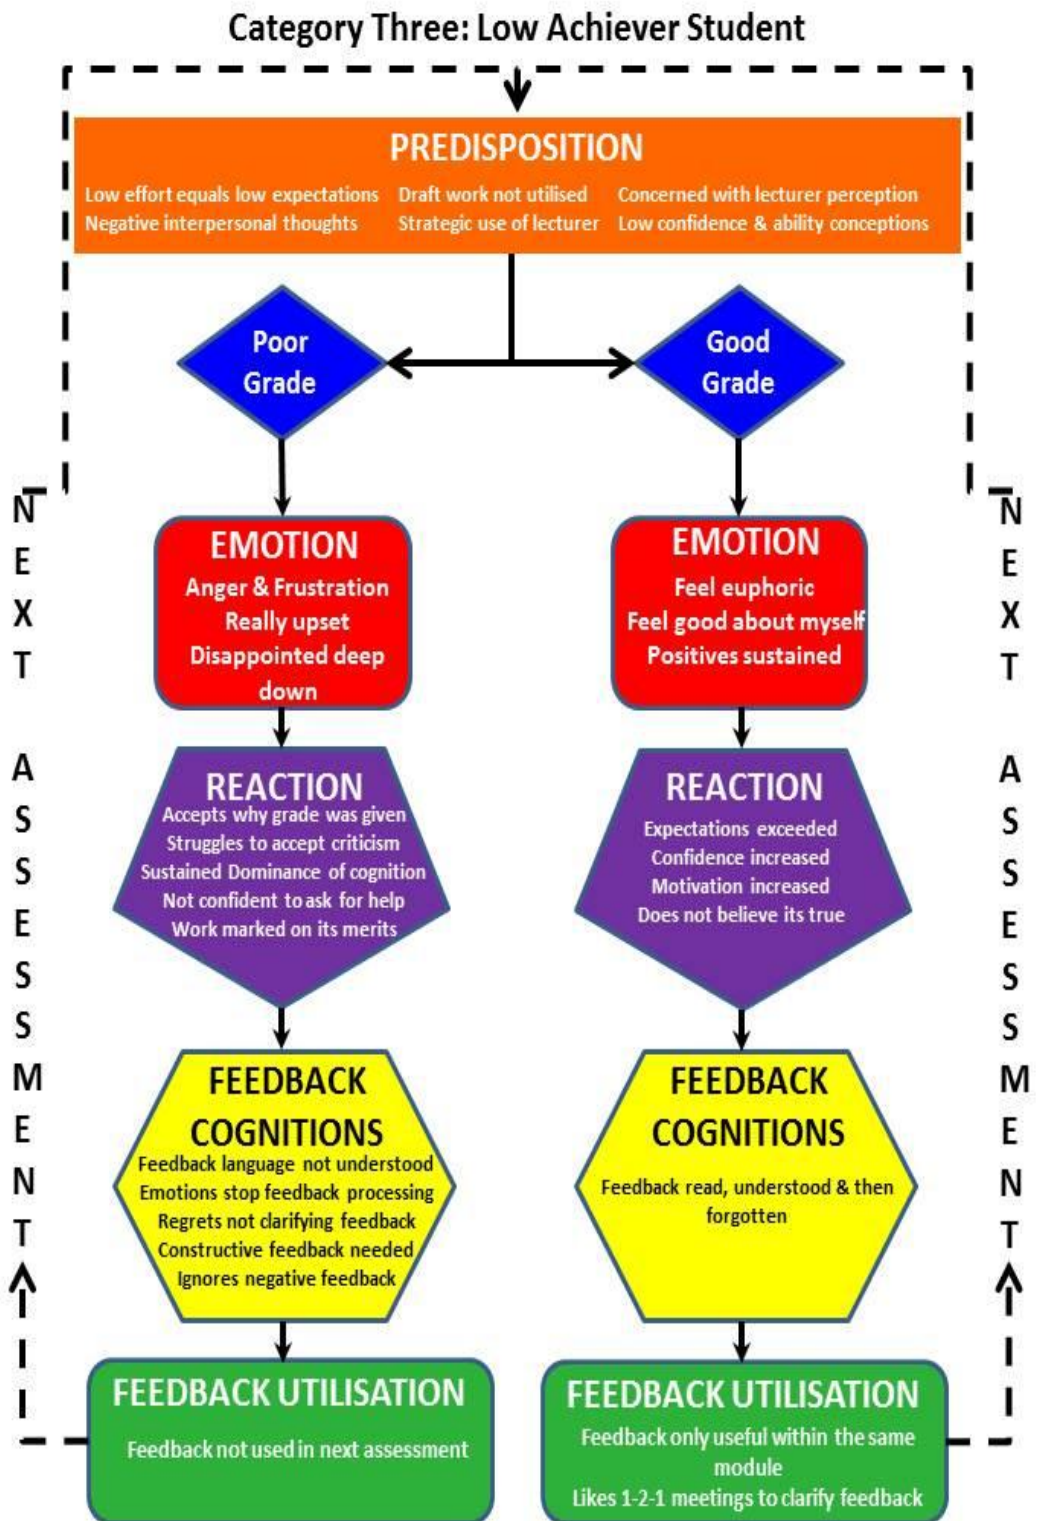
Category Three: Low Achiever Student

PREDISPOSITION

Low effort equals low expectations
Negative interpersonal thoughts

Draft work not utilised
Strategic use of lecturer

Concerned with lecturer perception
Low confidence & ability conceptions

Poor Grade

Good Grade

NEXT ASSESSMENT

EMOTION
Anger & Frustration
Really upset
Disappointed deep down

REACTION
Accepts why grade was given
Struggles to accept criticism
Sustained Dominance of cognition
Not confident to ask for help
Work marked on its merits

FEEDBACK COGNITIONS
Feedback language not understood
Emotions stop feedback processing
Regrets not clarifying feedback
Constructive feedback needed
Ignores negative feedback

FEEDBACK UTILISATION
Feedback not used in next assessment

EMOTION
Feel euphoric
Feel good about myself
Positives sustained

REACTION
Expectations exceeded
Confidence increased
Motivation increased
Does not believe its true

FEEDBACK COGNITIONS
Feedback read, understood & then forgotten

FEEDBACK UTILISATION
Feedback only useful within the same module
Likes 1-2-1 meetings to clarify feedback

NEXT ASSESSMENT